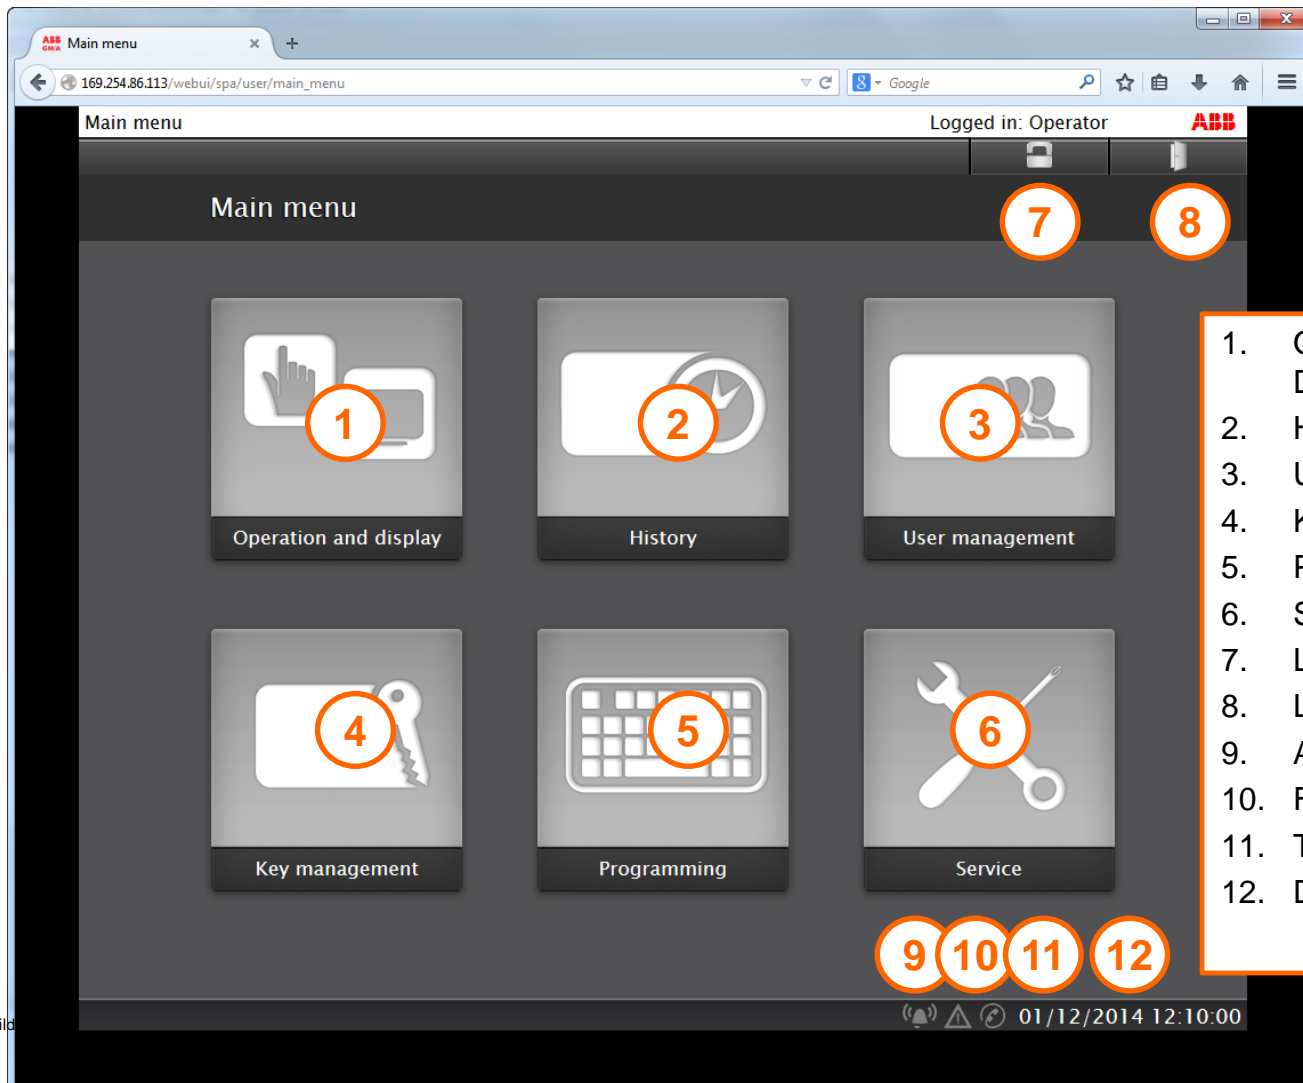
Main menu

169.254.86.113/webui/spa/user/main_menu

Google

Main menu

Logged in: Operator

ABB

Main menu

7

8

1

Operation and display

2

History

3

User management

4

Key management

5

Programming

6

Service

9

10

11

12

01/12/2014 12:10:00

1. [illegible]
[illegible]
2. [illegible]
3. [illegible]
4. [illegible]
5. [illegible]
6. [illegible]
7. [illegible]
8. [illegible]
9. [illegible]
10. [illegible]
11. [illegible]
12. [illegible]